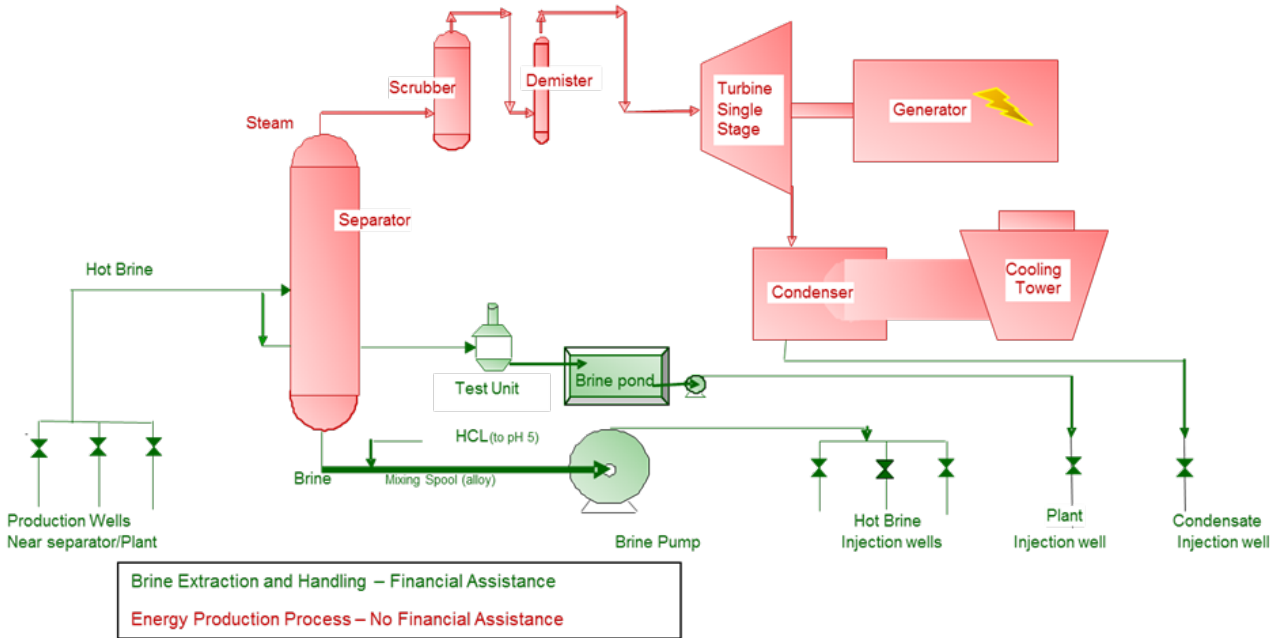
Scrubber

Demister

Turbine Single Stage

Generator

Steam

Separator

Hot Brine

Condenser

Cooling Tower

Test Unit

Brine pond

HCL(to pH 5)

Brine

Mixing Spool (alloy)

Production Wells Near separator/Plant

Brine Pump

Hot Brine Injection wells

Plant Injection well

Condensate Injection well

Brine Extraction and Handling – Financial Assistance

Energy Production Process – No Financial Assistance